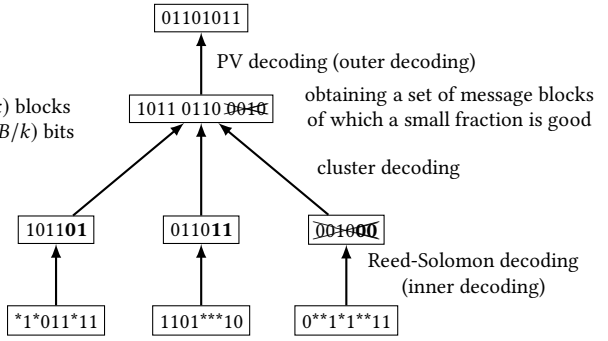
01101011

PV decoding (outer decoding)

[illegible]) blocks
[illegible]$B/k$) bits

1011 0110 ~~0010~~

obtaining a set of message blocks of which a small fraction is good

cluster decoding

1011**01**

0110**11**

~~0010**00**~~

Reed-Solomon decoding (inner decoding)

*1*011*11

1101***10

0**1*1**11